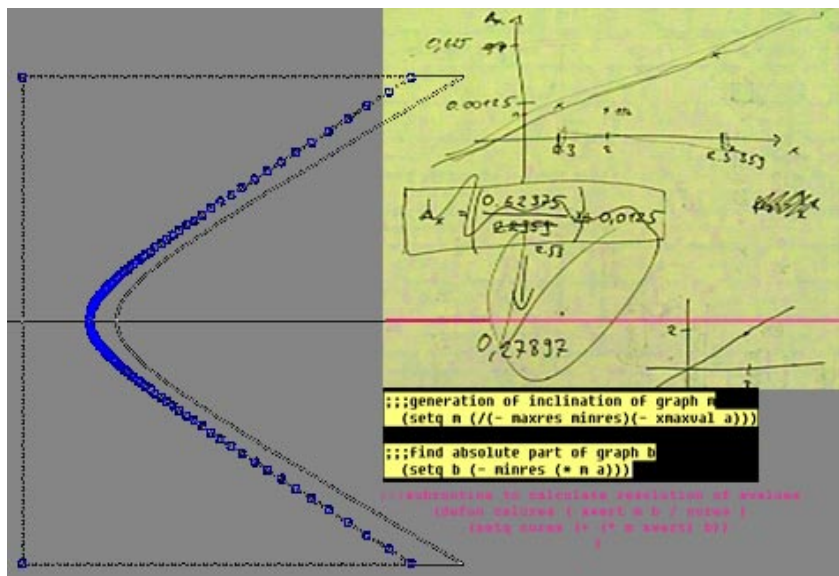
$A_x$

0,025

0.00125

0.3

2

2.5359

$A_x = \left(\frac{0.62375}{2.5359}\right) = 0,0125$

2.53

0,27897

2

;;;generation of inclination of graph m
(setq m (/(- maxres minres)(- xmaxval a)))

;;;find absolute part of graph b
(setq b (- minres (* m a)))

;;;subroutine to calculate resolution of evalues
(defun calcres ( xvert m b / cures )
(setq cures (+ (* m xvert) b))
)